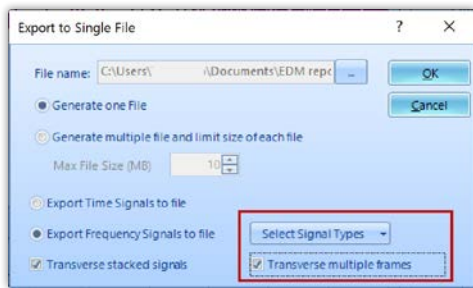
Export to Single File

?

×

File name: C:\Users\ \Documents\EDM repc

...

OK

Cancel

Generate one File

Generate multiple file and limit size of each file

Max File Size (MB) 10

Export Time Signals to file

Export Frequency Signals to file

Select Signal Types

Transverse stacked signals

Transverse multiple frames